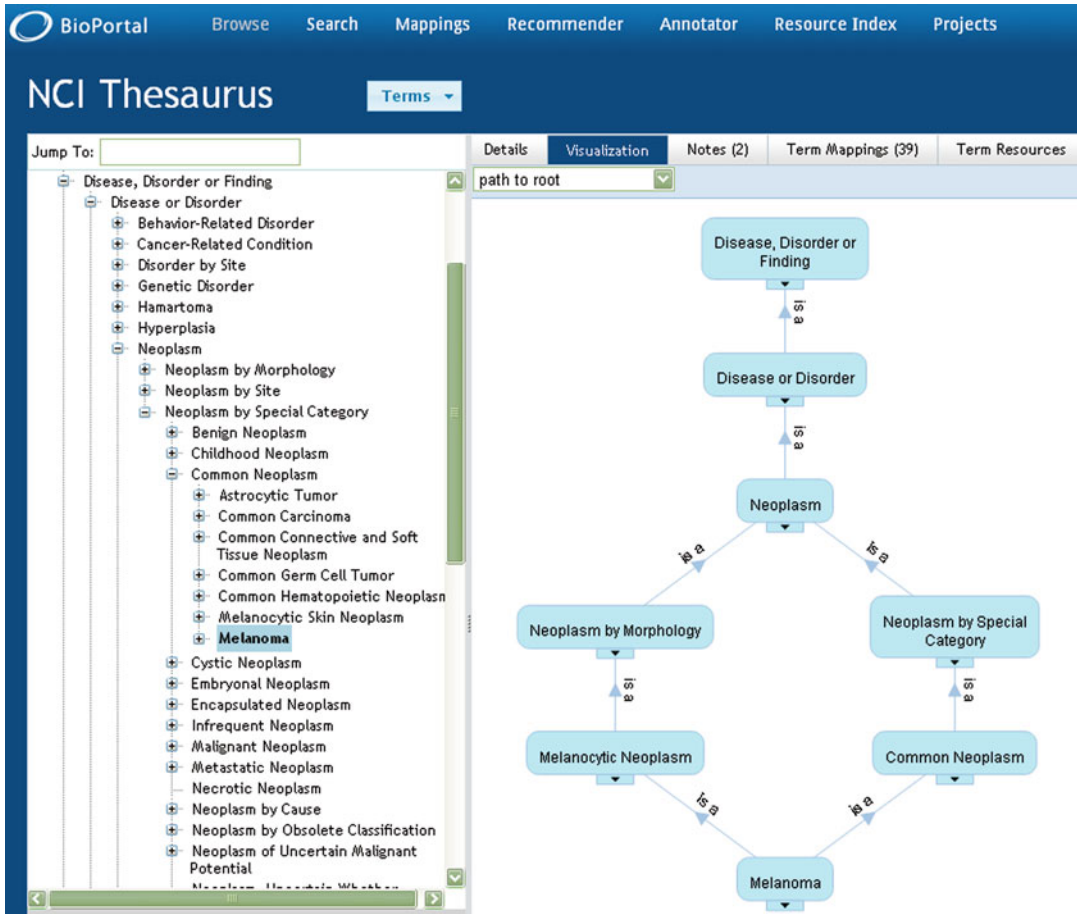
BioPortal Browse Search Mappings Recommender Annotator Resource Index Projects

NCI Thesaurus

Terms

Jump To:

Disease, Disorder or Finding
Disease or Disorder
Behavior-Related Disorder
Cancer-Related Condition
Disorder by Site
Genetic Disorder
Hamartoma
Hyperplasia
Neoplasm
Neoplasm by Morphology
Neoplasm by Site
Neoplasm by Special Category
Benign Neoplasm
Childhood Neoplasm
Common Neoplasm
Astrocytic Tumor
Common Carcinoma
Common Connective and Soft Tissue Neoplasm
Common Germ Cell Tumor
Common Hematopoietic Neoplasm
Melanocytic Skin Neoplasm
Melanoma
Cystic Neoplasm
Embryonal Neoplasm
Encapsulated Neoplasm
Infrequent Neoplasm
Malignant Neoplasm
Metastatic Neoplasm
Necrotic Neoplasm
Neoplasm by Cause
Neoplasm by Obsolete Classification
Neoplasm of Uncertain Malignant Potential
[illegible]

Details Visualization Notes (2) Term Mappings (39) Term Resources

path to root

Disease, Disorder or Finding
is a
Disease or Disorder
is a
Neoplasm
is a
is a
Neoplasm by Morphology
Neoplasm by Special Category
is a
is a
Melanocytic Neoplasm
Common Neoplasm
is a
is a
Melanoma